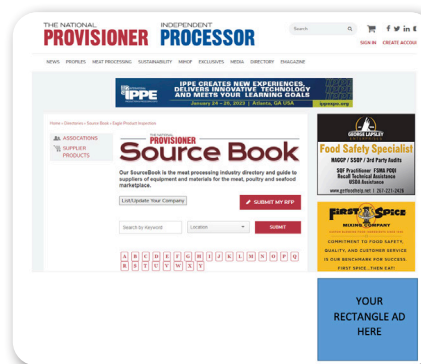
THE NATIONAL PROVISIONER INDEPENDENT PROCESSOR

Search

SIGN IN CREATE ACCOU

NEWS PROFILES MEAT PROCESSING SUSTAINABILITY NIMOP EXCLUSIVES MEDIA DIRECTORY EMAGAZINE

IPPE CREATES NEW EXPERIENCES, DELIVERS INNOVATIVE TECHNOLOGY AND MEETS YOUR LEARNING GOALS

January 24 – 26, 2023 | Atlanta, GA USA ippexpo.org

Home > Directories > Source Book > Eagle Product Inspection

ASSOCIATIONS

SUPPLIER PRODUCTS

THE NATIONAL PROVISIONER Source Book

Our SourceBook is the meat processing industry directory and guide to suppliers of equipment and materials for the meat, poultry and seafood marketplace.

List/Update Your Company

SUBMIT MY RFP

Search by Keyword

Location

SUBMIT

A B C D E F G H I J K L M N O P Q R S T U V W X Y

GEORGE LAPSLEY

Food Safety Specialist

HACCP / SSOP / 3rd Party Audits

SQF Practitioner FSMA PCQI Recall Technical Assistance USDA Assistance

www.gotfoodsafety.net | 317-473-2428

FIRST SPICE MIXING COMPANY

COMMITMENT TO FOOD SAFETY, QUALITY, AND CUSTOMER SERVICE IS OUR BENCHMARK FOR SUCCESS. FIRST SPICE...THEN EAT!

YOUR RECTANGLE AD HERE